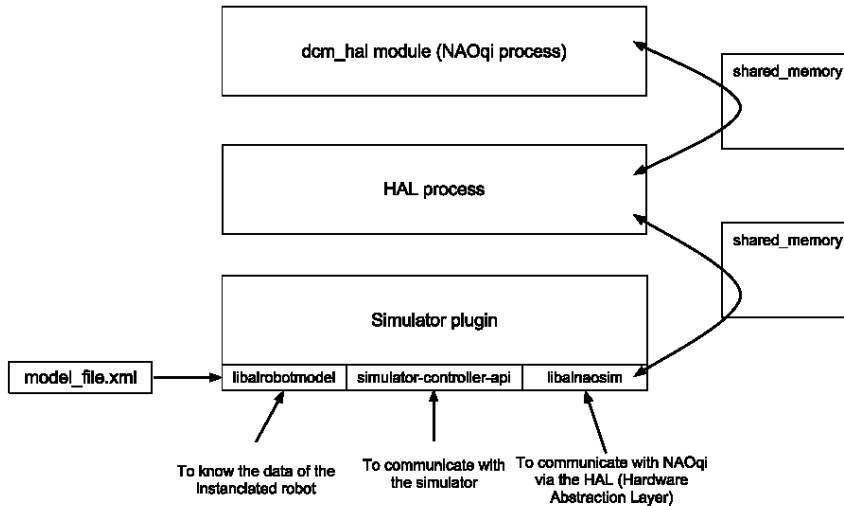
dcm_hal module (NAOqi process)

shared_memory

HAL process

shared_memory

Simulator plugin

model_file.xml

libalrobotmodel

simulator-controller-api

libalnaosim

To know the data of the instanciated robot

To communicate with the simulator

To communicate with NAOqi via the HAL (Hardware Abstraction Layer)